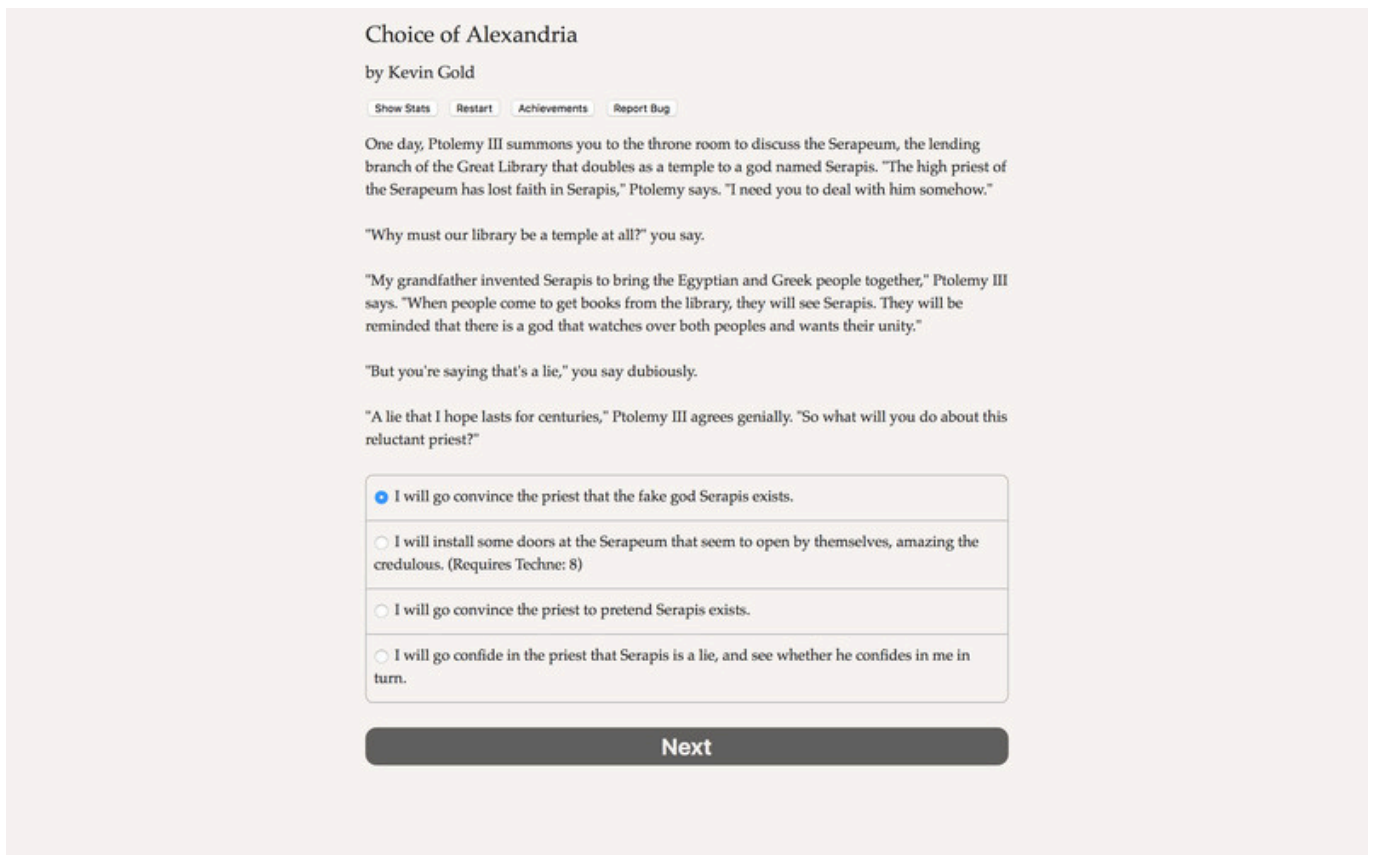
Choice of Alexandria

by Kevin Gold

Show Stats | Restart | Achievements | Report Bug

One day, Ptolemy III summons you to the throne room to discuss the Serapeum, the lending branch of the Great Library that doubles as a temple to a god named Serapis. "The high priest of the Serapeum has lost faith in Serapis," Ptolemy says. "I need you to deal with him somehow."

"Why must our library be a temple at all?" you say.

"My grandfather invented Serapis to bring the Egyptian and Greek people together," Ptolemy III says. "When people come to get books from the library, they will see Serapis. They will be reminded that there is a god that watches over both peoples and wants their unity."

"But you're saying that's a lie," you say dubiously.

"A lie that I hope lasts for centuries," Ptolemy III agrees genially. "So what will you do about this reluctant priest?"

I will go convince the priest that the fake god Serapis exists.

I will install some doors at the Serapeum that seem to open by themselves, amazing the credulous. (Requires Techne: 8)

I will go convince the priest to pretend Serapis exists.

I will go confide in the priest that Serapis is a lie, and see whether he confides in me in turn.

Next